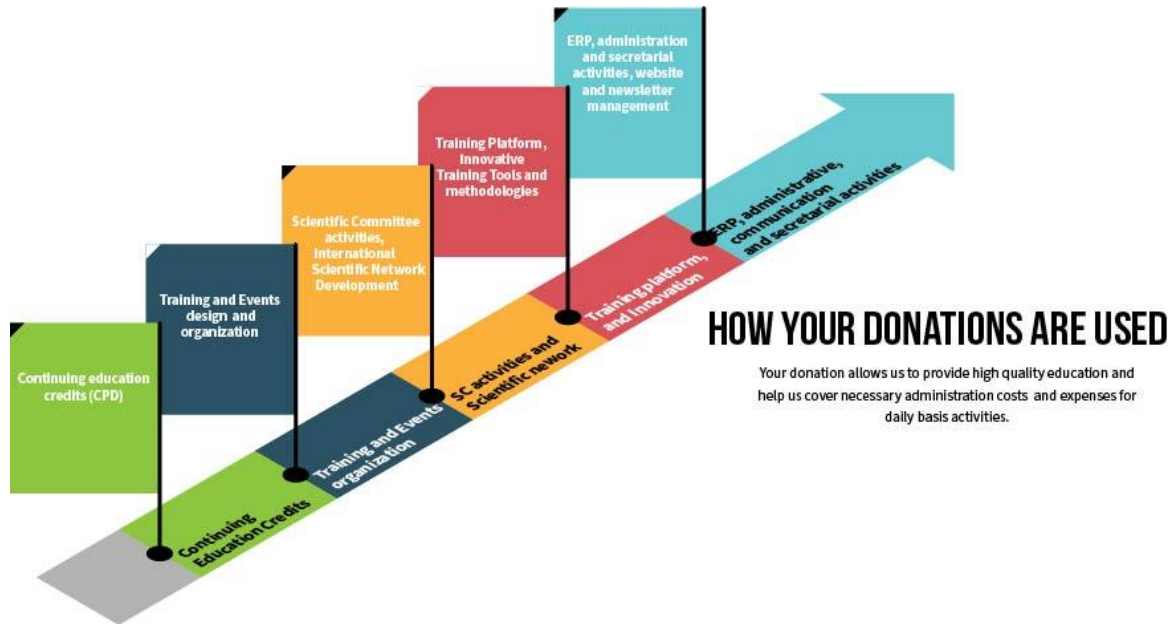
ERP, administration and secretarial activities, website and newsletter management

Training Platform, Innovative Training Tools and methodologies

Scientific Committee activities, International Scientific Network Development

Training and Events design and organization

Continuing education credits (CPD)

Continuing Education Credits

Training and Events organization

SC activities and Scientific nework

Training platform, and Innovation

ERP, administrative, communication and secretarial activities

HOW YOUR DONATIONS ARE USED

Your donation allows us to provide high quality education and help us cover necessary administration costs and expenses for daily basis activities.